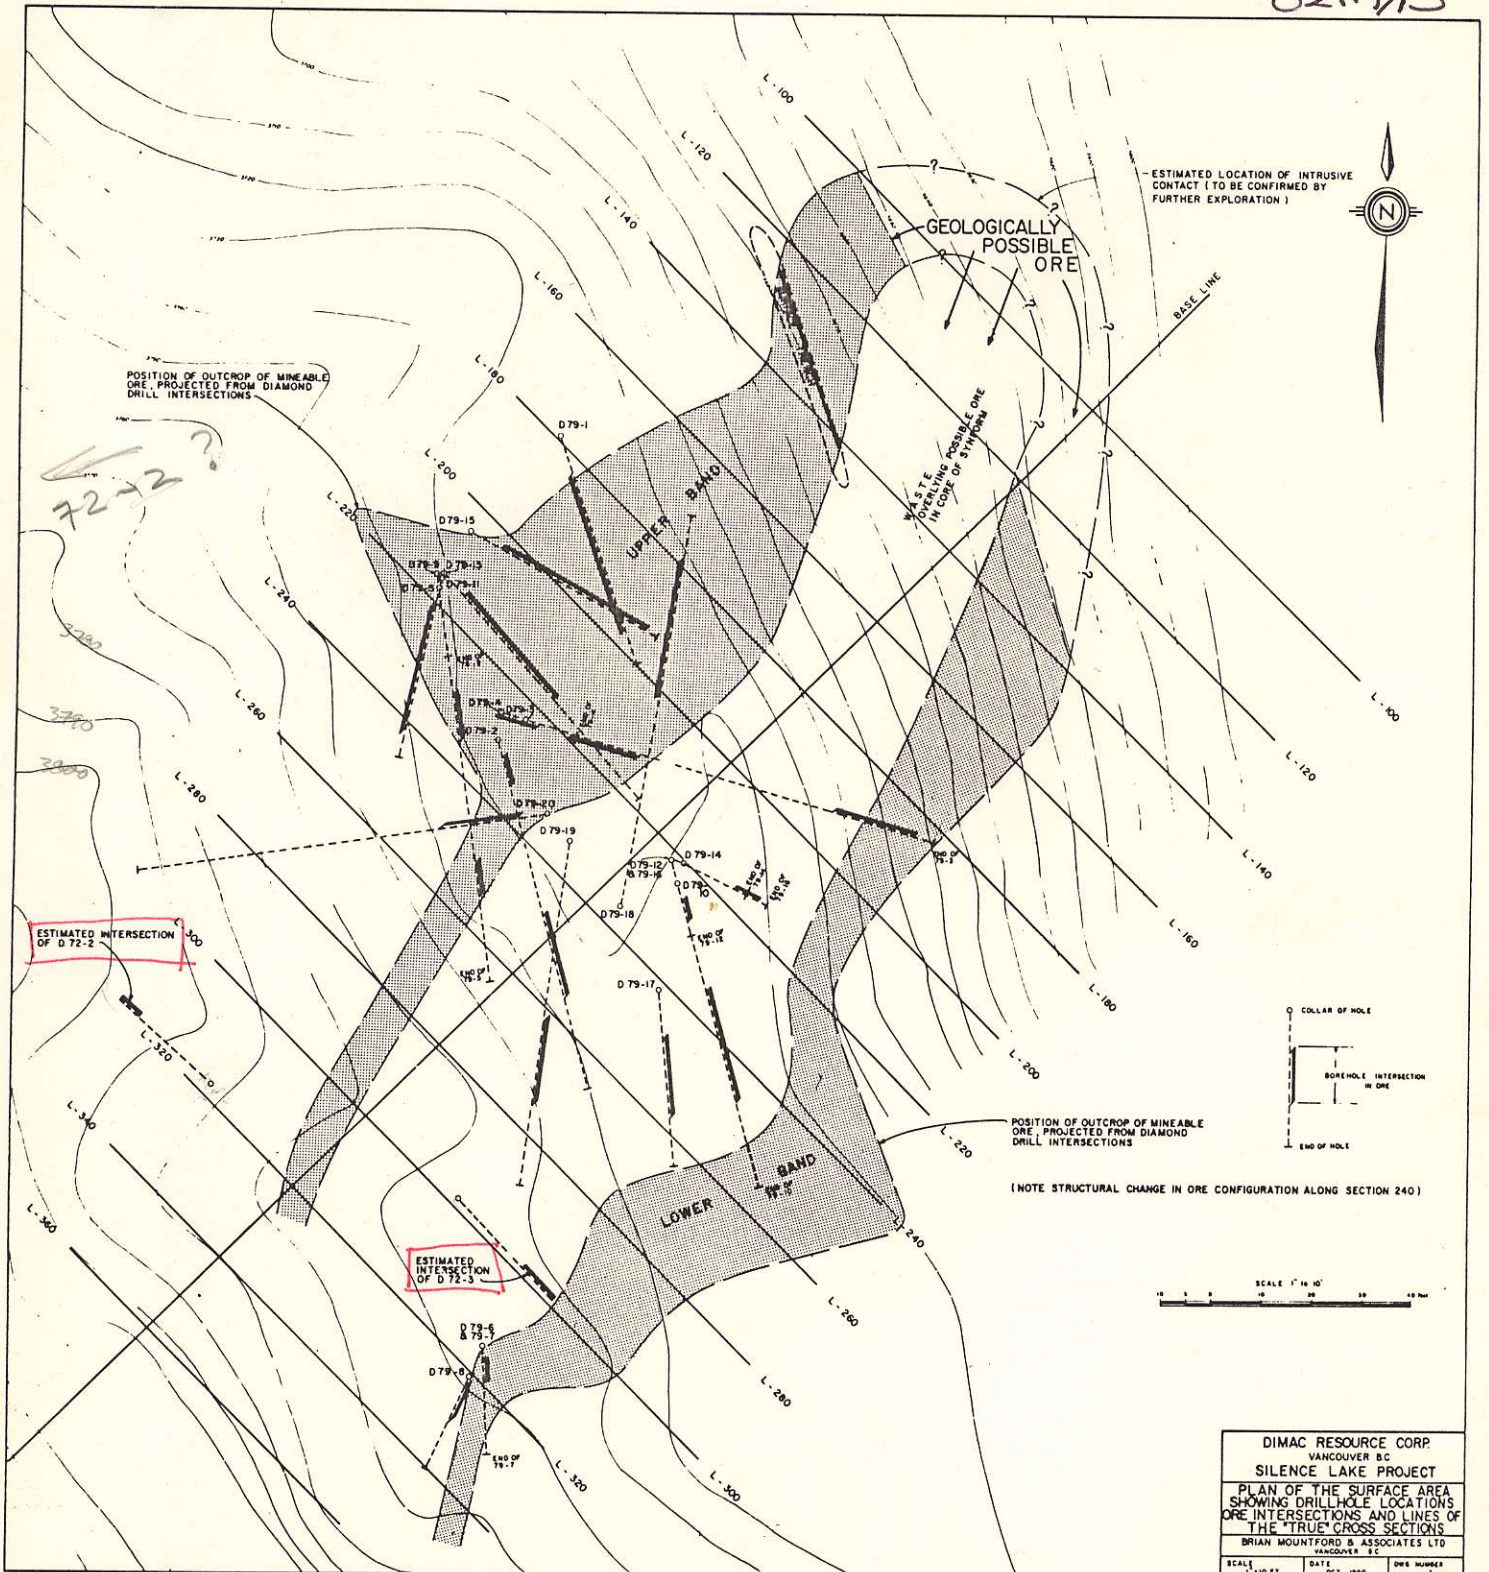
82M/13

ESTIMATED LOCATION OF INTRUSIVE CONTACT ( TO BE CONFIRMED BY FURTHER EXPLORATION )

N

GEOLOGICALLY POSSIBLE ORE

BASE LINE

WASTE OVERLYING POSSIBLE ORE IN CORE OF SYNFORM

L-100
L-120
L-140
L-160
L-180
L-200
L-220
L-240
L-260
L-280
L-300
L-320
L-340
L-360

L-100
L-120
L-140
L-160
L-180
L-200
L-220
L-240
L-260
L-280
L-300
L-320

POSITION OF OUTCROP OF MINEABLE ORE, PROJECTED FROM DIAMOND DRILL INTERSECTIONS

72-2 ?

3780
3790
3800

D79-1
D79-15
D79-13
D79-11
D79-2
D79-20
D79-19
D79-12
& 79-16
D79-14
D79-18
D79-17
D79-6
& 79-7
D79-8

UPPER BAND

LOWER BAND

END OF 79-2
END OF 79-12
END OF 79-7

ESTIMATED INTERSECTION OF D 72-2

ESTIMATED INTERSECTION OF D 72-3

COLLAR OF HOLE
BOREHOLE INTERSECTION IN ORE
END OF HOLE

POSITION OF OUTCROP OF MINEABLE ORE, PROJECTED FROM DIAMOND DRILL INTERSECTIONS

(NOTE STRUCTURAL CHANGE IN ORE CONFIGURATION ALONG SECTION 240)

SCALE 1" to 10'
10 5 0 10 20 30 40 Feet

DIMAC RESOURCE CORP.
VANCOUVER BC
SILENCE LAKE PROJECT
PLAN OF THE SURFACE AREA SHOWING DRILLHOLE LOCATIONS ORE INTERSECTIONS AND LINES OF THE "TRUE" CROSS SECTIONS
BRIAN MOUNTFORD & ASSOCIATES LTD
VANCOUVER BC
SCALE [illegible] | DATE OCT. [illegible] | DWG NUMBER